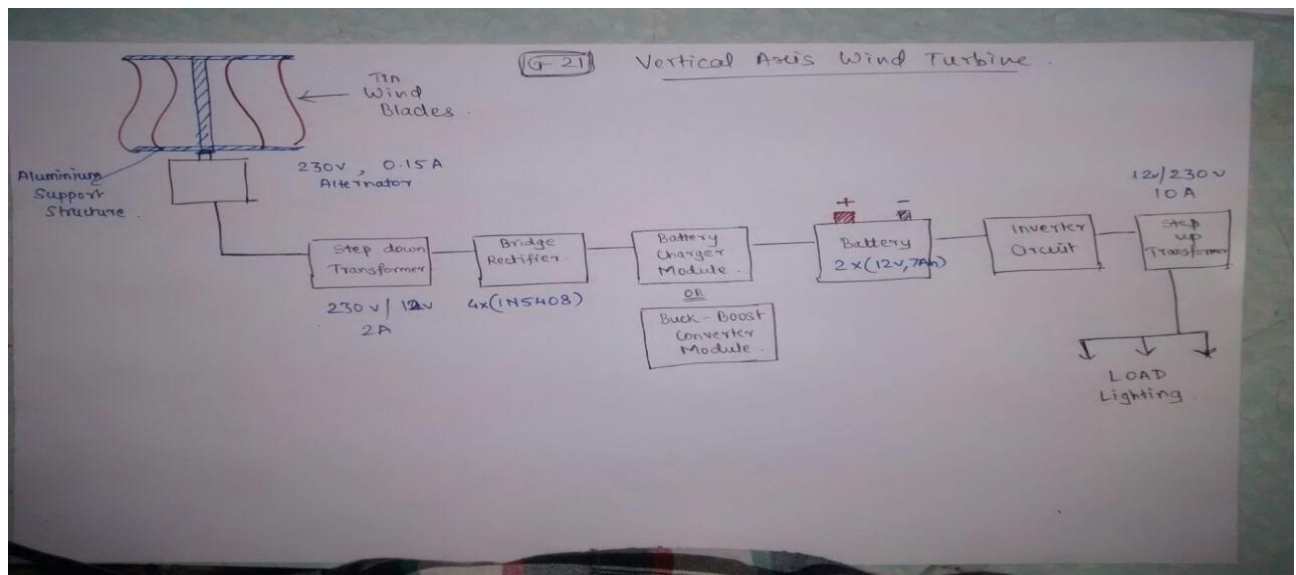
G-21 Vertical Axis Wind Turbine.

Tin Wind Blades

Aluminium Support Structure

230V, 0.15A Alternator

Step down Transformer

230V / 12V 2A

Bridge Rectifier

4x(1N5408)

Battery Charger Module

OR

Buck - Boost Converter Module.

+ −

Battery 2x(12V, 7Ah)

Inverter Circuit

12V/230V 10A

Step up Transformer

LOAD Lighting